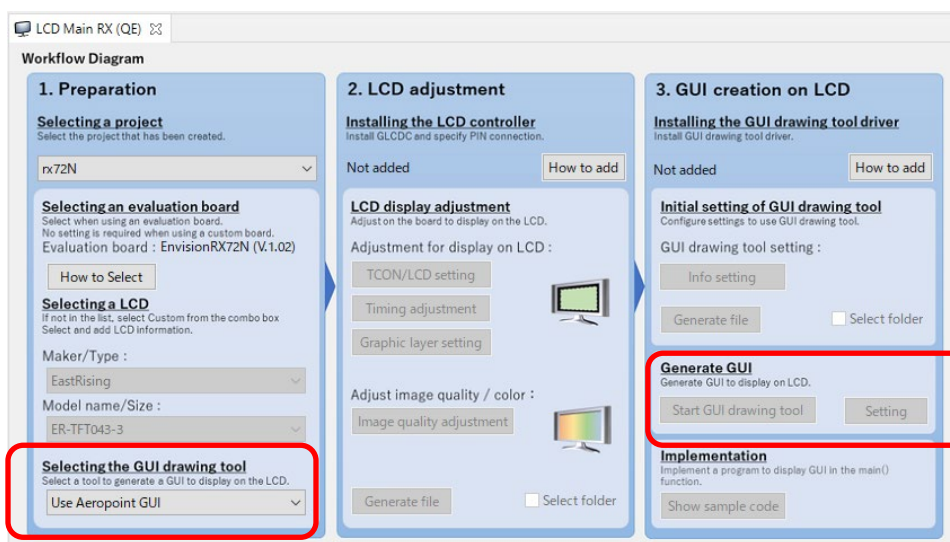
LCD Main RX (QE) ☒

Workflow Diagram

1. Preparation

Selecting a project
Select the project that has been created.

rx72N

Selecting an evaluation board
Select when using an evaluation board.
No setting is required when using a custom board.
Evaluation board : EnvisionRX72N (V.1.02)

How to Select

Selecting a LCD
If not in the list, select Custom from the combo box
Select and add LCD information.

Maker/Type :

EastRising

Model name/Size :

ER-TFT043-3

Selecting the GUI drawing tool
Select a tool to generate a GUI to display on the LCD.

Use Aeropoint GUI

2. LCD adjustment

Installing the LCD controller
Install GLCDC and specify PIN connection.

Not added

How to add

LCD display adjustment
Adjust on the board to display on the LCD.

Adjustment for display on LCD :

TCON/LCD setting

Timing adjustment

Graphic layer setting

Adjust image quality / color :

Image quality adjustment

Generate file

Select folder

3. GUI creation on LCD

Installing the GUI drawing tool driver
Install GUI drawing tool driver.

Not added

How to add

Initial setting of GUI drawing tool
Configure settings to use GUI drawing tool.

GUI drawing tool setting :

Info setting

Generate file

Select folder

Generate GUI
Generate GUI to display on LCD.

Start GUI drawing tool

Setting

Implementation
Implement a program to display GUI in the main() function.

Show sample code